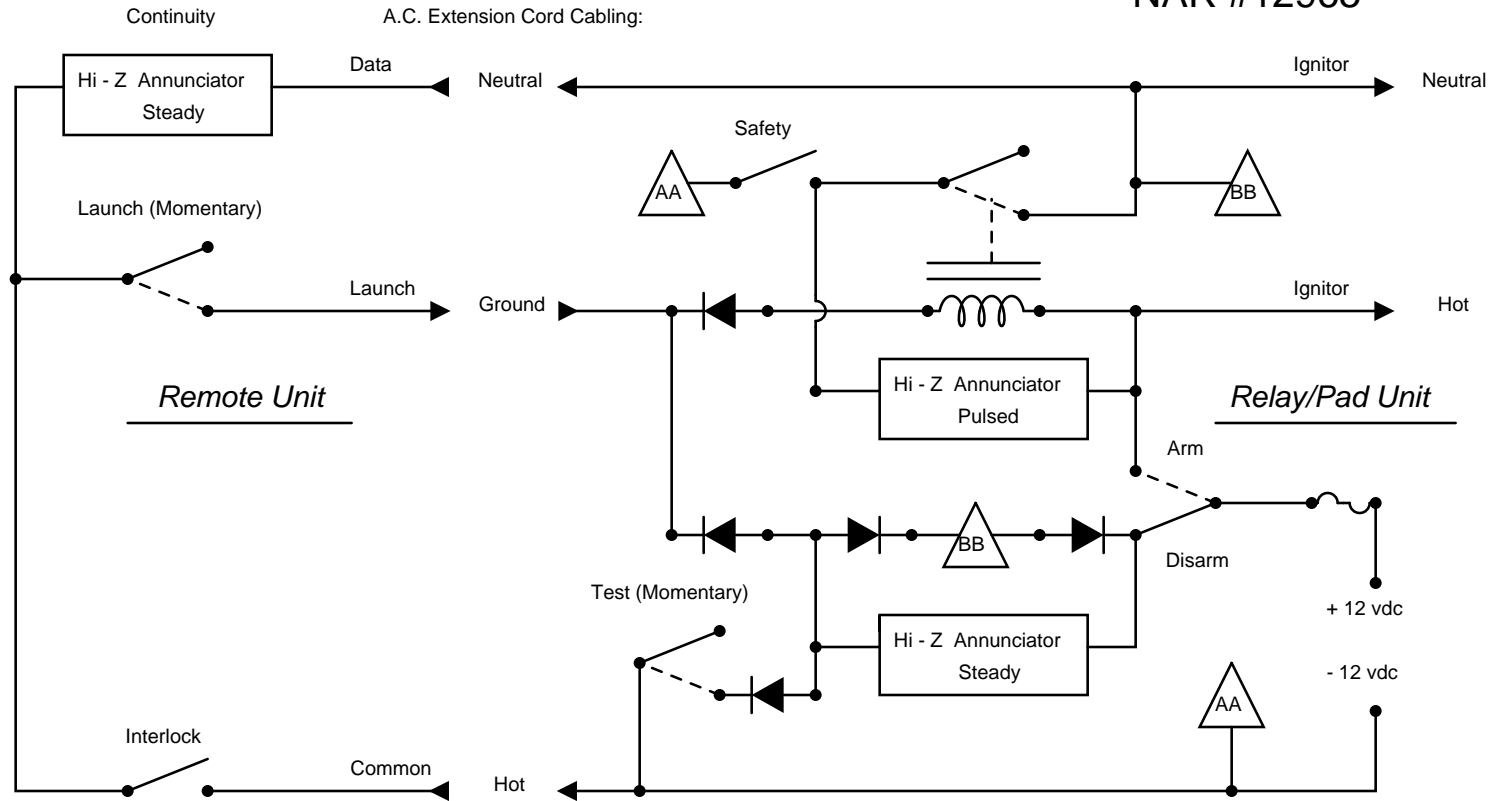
Continuity

A.C. Extension Cord Cabling:

NAR #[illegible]

Hi - Z Annunciator Steady

Data

Neutral

Ignitor

Neutral

Safety

AA

BB

Launch (Momentary)

Launch

Ground

Ignitor

Hot

Remote Unit

Hi - Z Annunciator Pulsed

Relay/Pad Unit

Arm

BB

Disarm

Test (Momentary)

+ 12 vdc

Hi - Z Annunciator Steady

- 12 vdc

AA

Interlock

Common

Hot